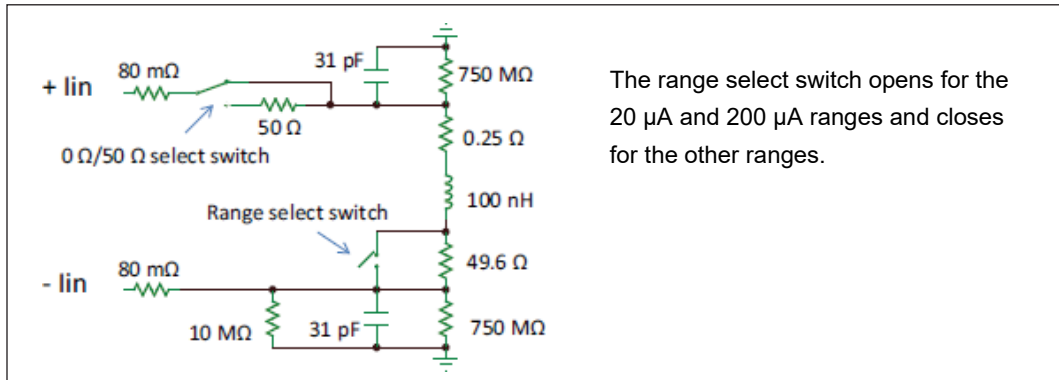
+ lin

80 mΩ

31 pF

750 MΩ

50 Ω

0 Ω/50 Ω select switch

0.25 Ω

100 nH

Range select switch

- lin

80 mΩ

49.6 Ω

10 MΩ

31 pF

750 MΩ

The range select switch opens for the 20 μA and 200 μA ranges and closes for the other ranges.